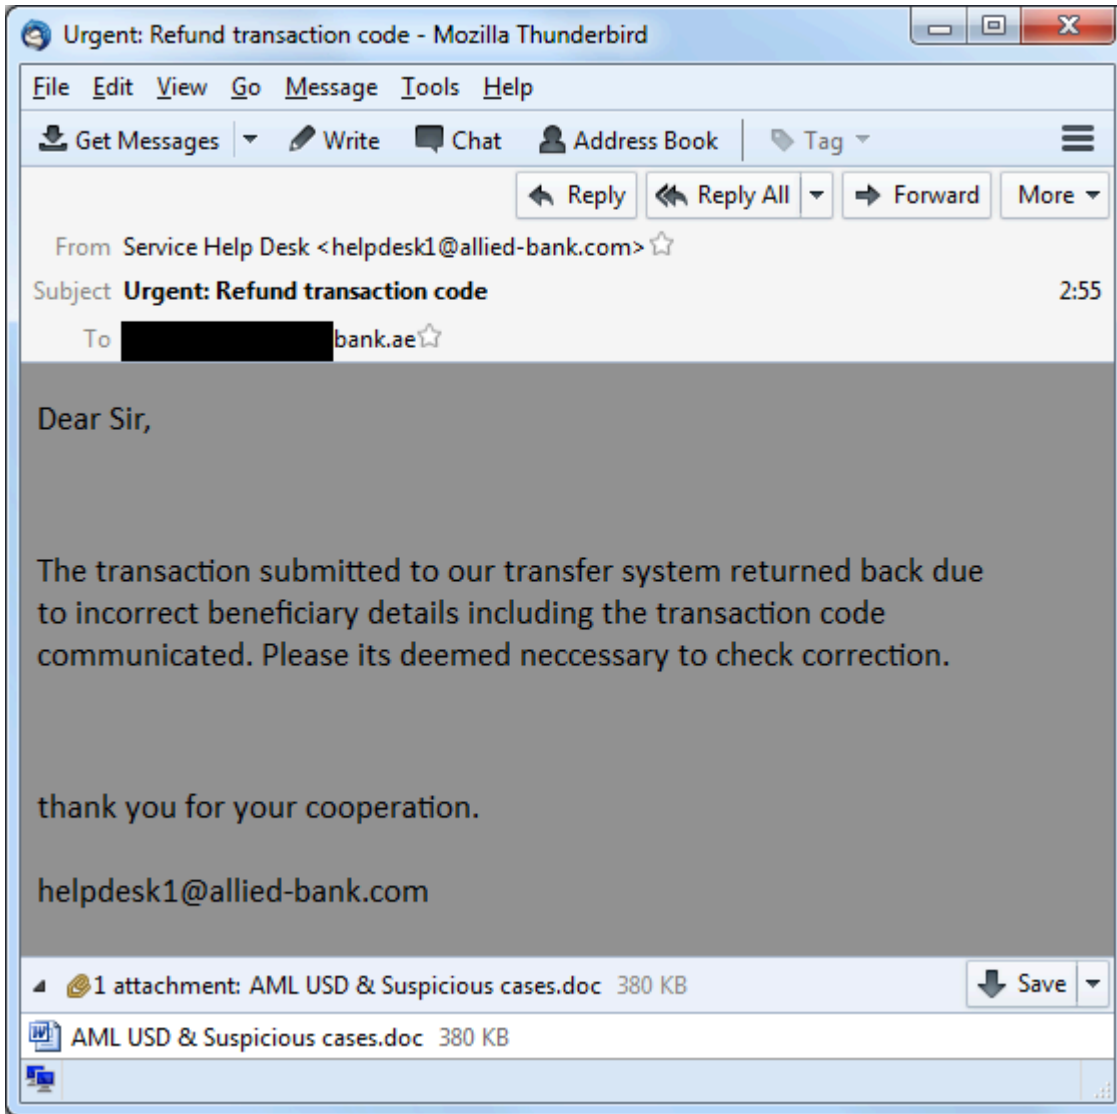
Urgent: Refund transaction code - Mozilla Thunderbird

File Edit View Go Message Tools Help

Get Messages Write Chat Address Book Tag

Reply Reply All Forward More

From Service Help Desk <helpdesk1@allied-bank.com>

Subject Urgent: Refund transaction code 2:55

To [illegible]bank.ae

Dear Sir,

The transaction submitted to our transfer system returned back due to incorrect beneficiary details including the transaction code communicated. Please its deemed neccessary to check correction.

thank you for your cooperation.

helpdesk1@allied-bank.com

1 attachment: AML USD & Suspicious cases.doc 380 KB Save

AML USD & Suspicious cases.doc 380 KB